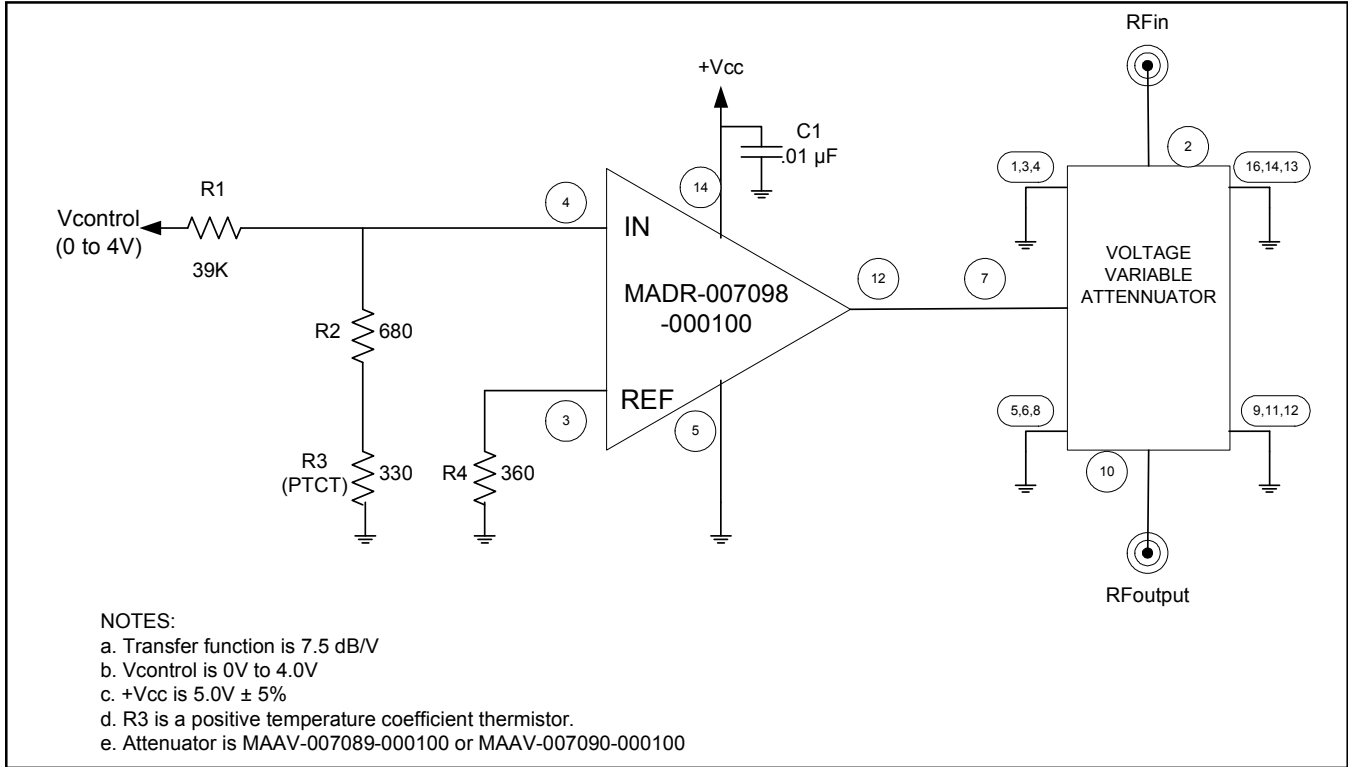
RFin

+Vcc

C1
.01 µF

R1

Vcontrol
(0 to 4V)

39K

4

14

IN

MADR-007098
-000100

12

7

2

1,3,4

16,14,13

VOLTAGE
VARIABLE
ATTENNUATOR

R2 680

R3
(PTCT) 330

R4 360

3

REF

5

5,6,8

9,11,12

10

RFoutput

NOTES:
a. Transfer function is 7.5 dB/V
b. Vcontrol is 0V to 4.0V
c. +Vcc is 5.0V ± 5%
d. R3 is a positive temperature coefficient thermistor.
e. Attenuator is MAAV-007089-000100 or MAAV-007090-000100